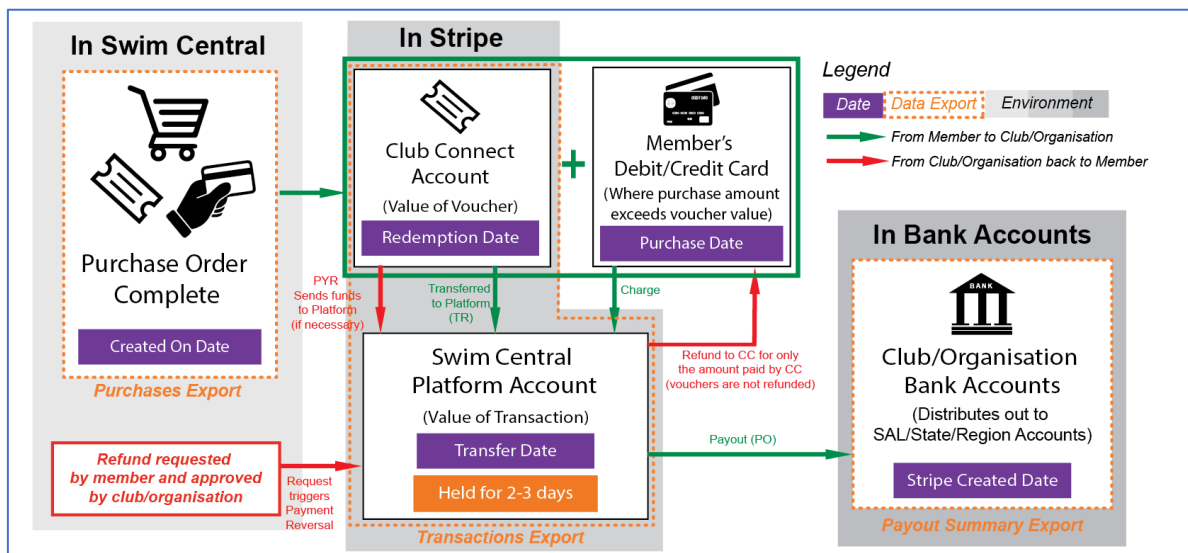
In Swim Central

Purchase Order Complete

Created On Date

Purchases Export

In Stripe

Club Connect Account

(Value of Voucher)

Redemption Date

+

Member's Debit/Credit Card

(Where purchase amount exceeds voucher value)

Purchase Date

Legend

Date

Data Export

Environment

From Member to Club/Organisation

From Club/Organisation back to Member

PYR Sends funds to Platform (if necessary)

Transferred to Platform (TR)

Charge

Swim Central Platform Account

(Value of Transaction)

Transfer Date

Held for 2-3 days

Transactions Export

Refund to CC for only the amount paid by CC (vouchers are not refunded)

Refund requested by member and approved by club/organisation

Request triggers Payment Reversal

Payout (PO)

In Bank Accounts

BANK

Club/Organisation Bank Accounts

(Distributes out to SAL/State/Region Accounts)

Stripe Created Date

Payout Summary Export